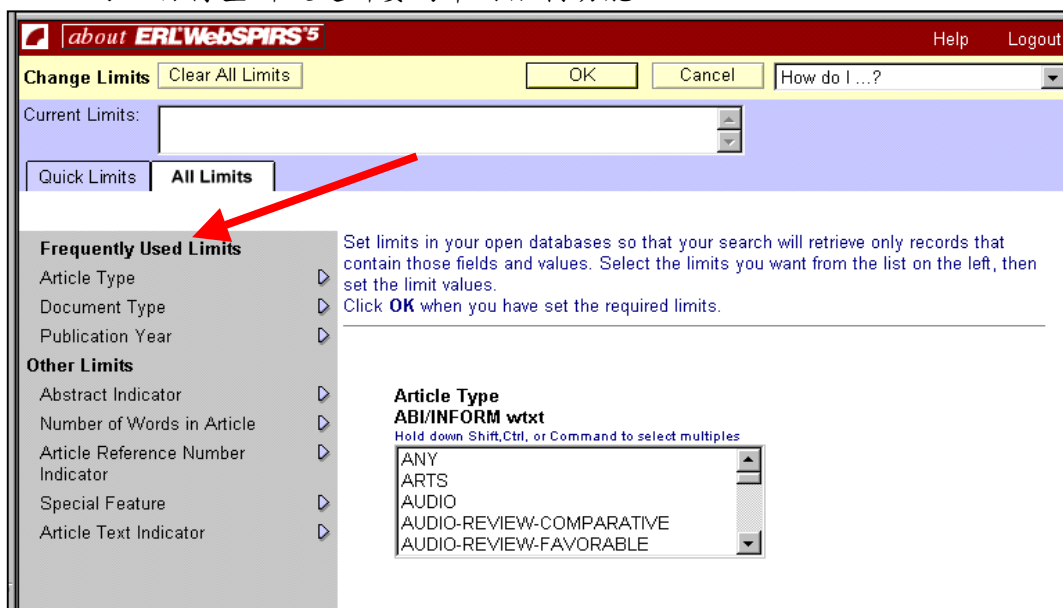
about ERL WebSPIRS 5

Help Logout

Change Limits Clear All Limits OK Cancel How do I ...?

Current Limits:

Quick Limits All Limits

Frequently Used Limits
Article Type
Document Type
Publication Year
Other Limits
Abstract Indicator
Number of Words in Article
Article Reference Number Indicator
Special Feature
Article Text Indicator

Set limits in your open databases so that your search will retrieve only records that contain those fields and values. Select the limits you want from the list on the left, then set the limit values.
Click **OK** when you have set the required limits.

Article Type
ABI/INFORM wtxt
Hold down Shift,Ctrl, or Command to select multiples
ANY
ARTS
AUDIO
AUDIO-REVIEW-COMPARATIVE
AUDIO-REVIEW-FAVORABLE